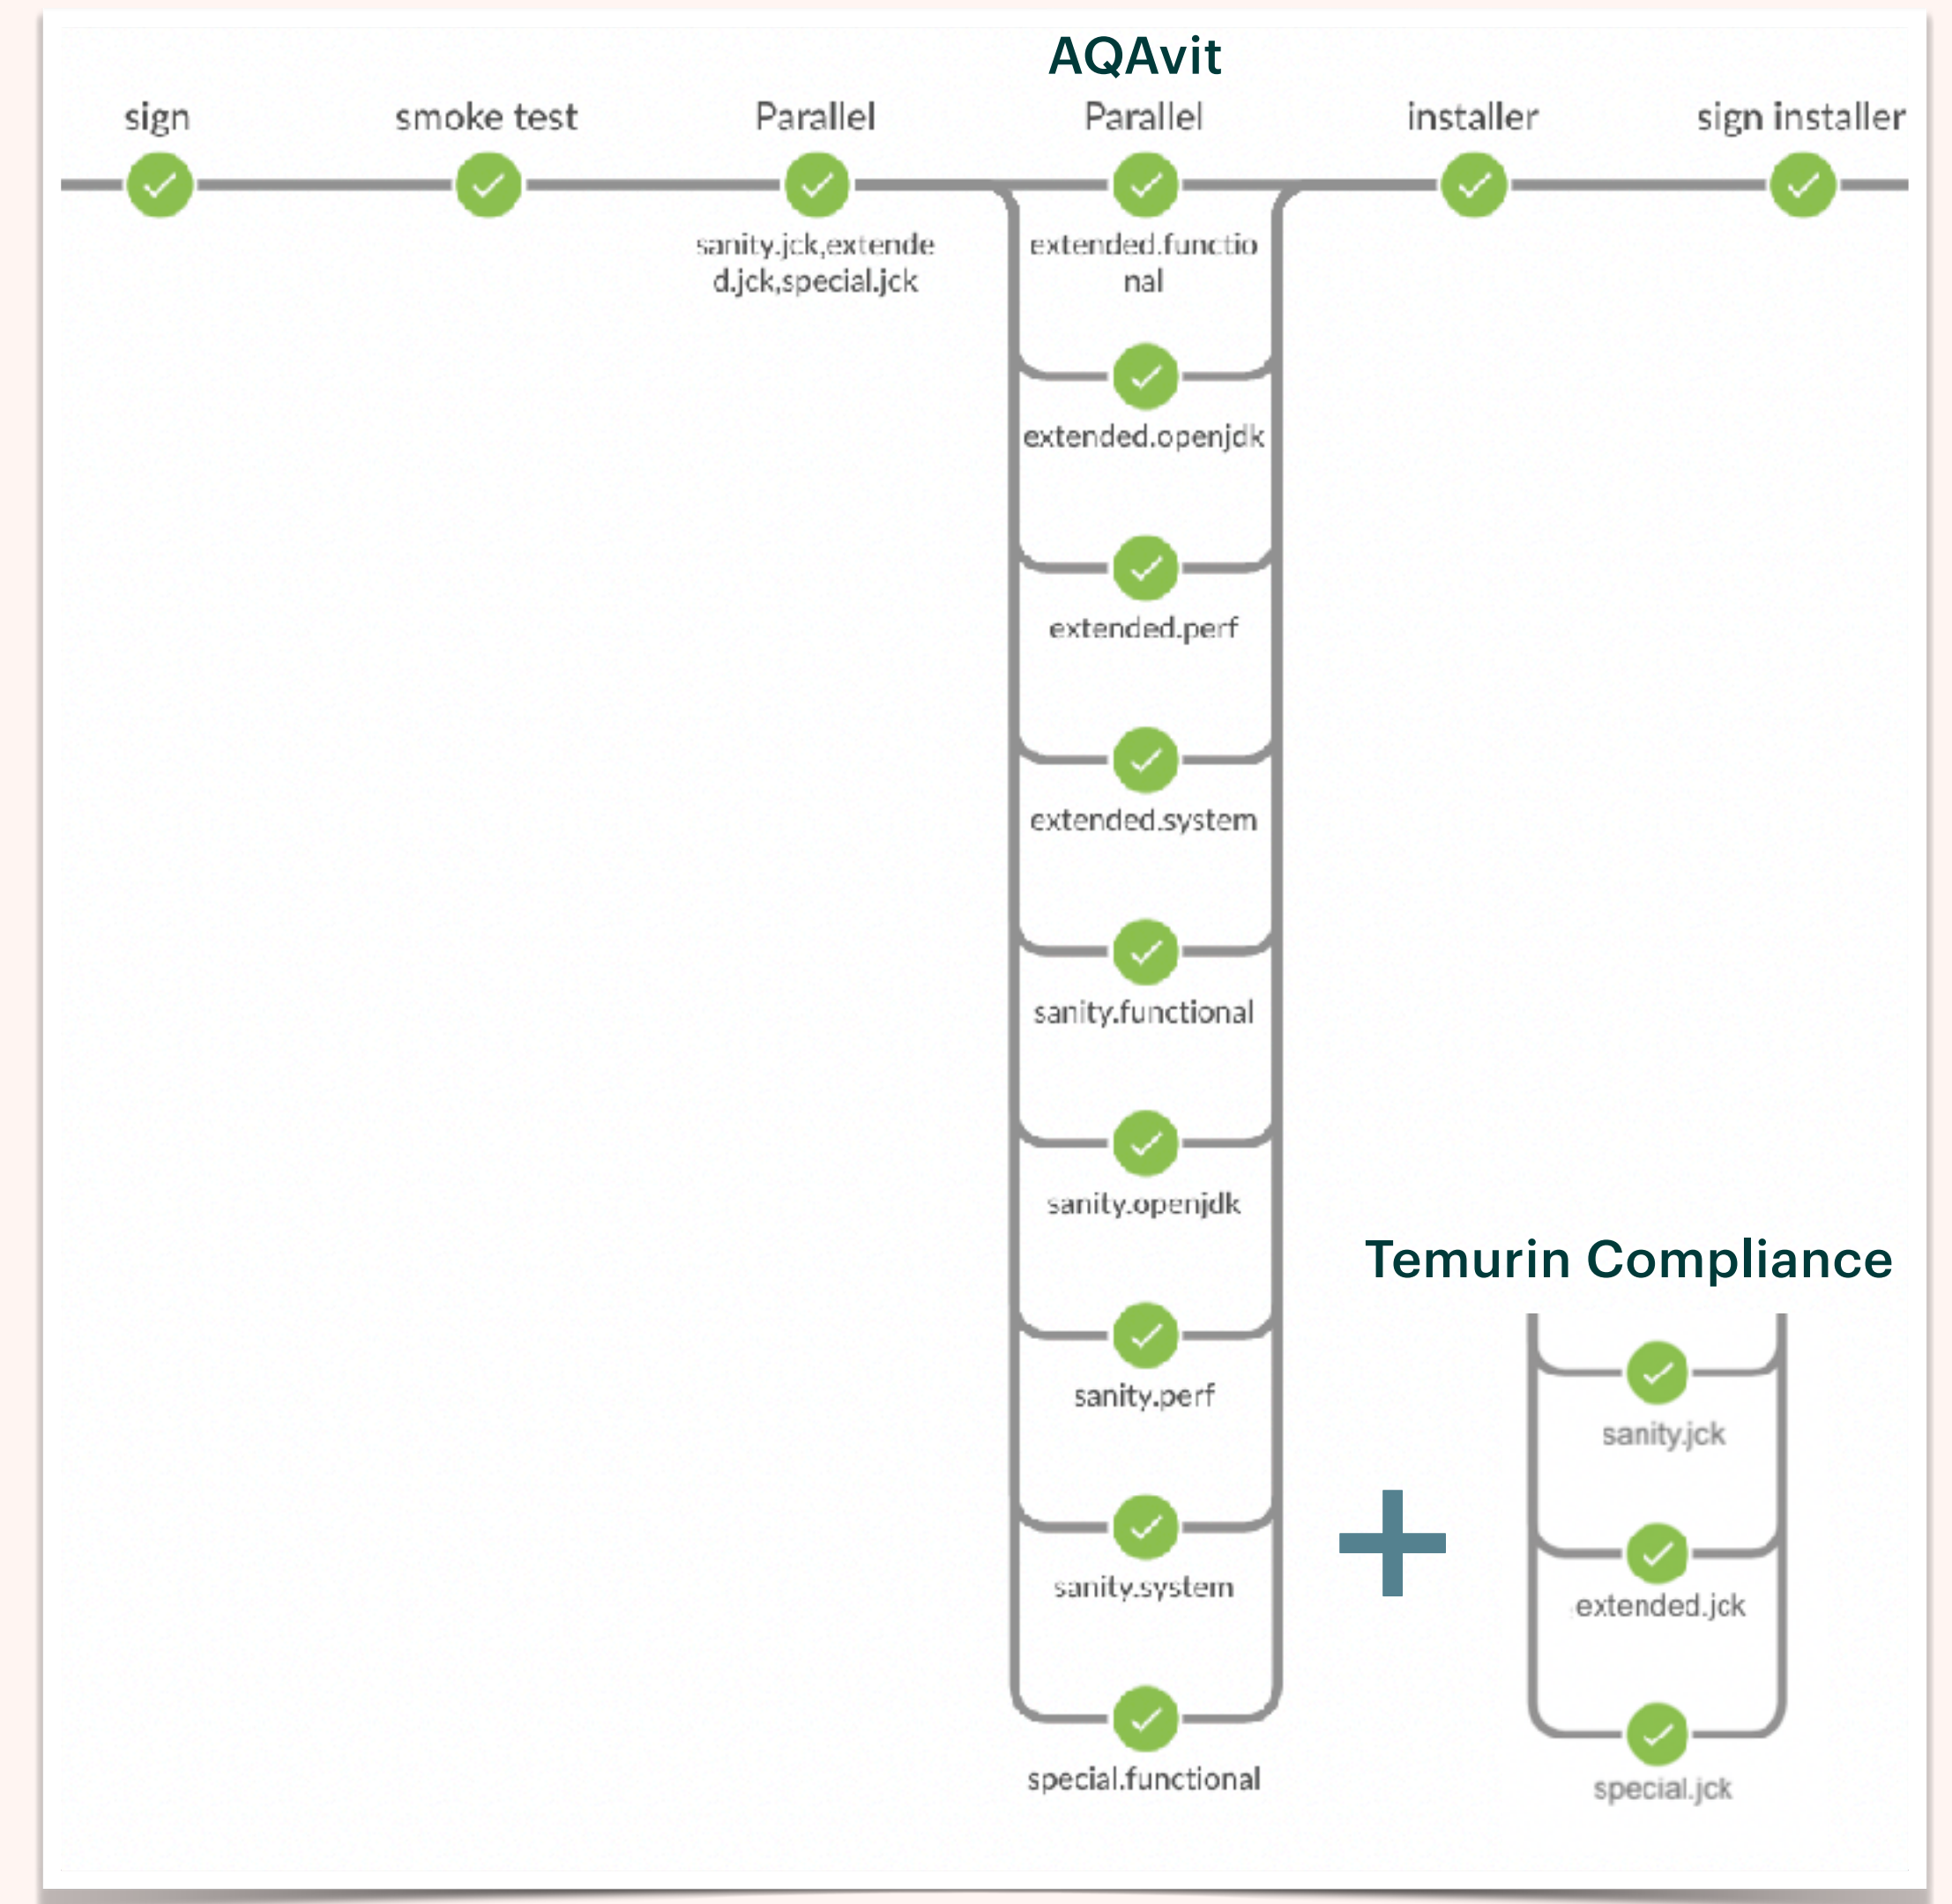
AQAvit

sign

smoke test

Parallel

sanity.jck,extended.jck,special.jck

Parallel

extended.functional

extended.openjdk

extended.perf

extended.system

sanity.functional

sanity.openjdk

sanity.perf

sanity.system

special.functional

installer

sign installer

Temurin Compliance

+

sanity.jck

extended.jck

special.jck